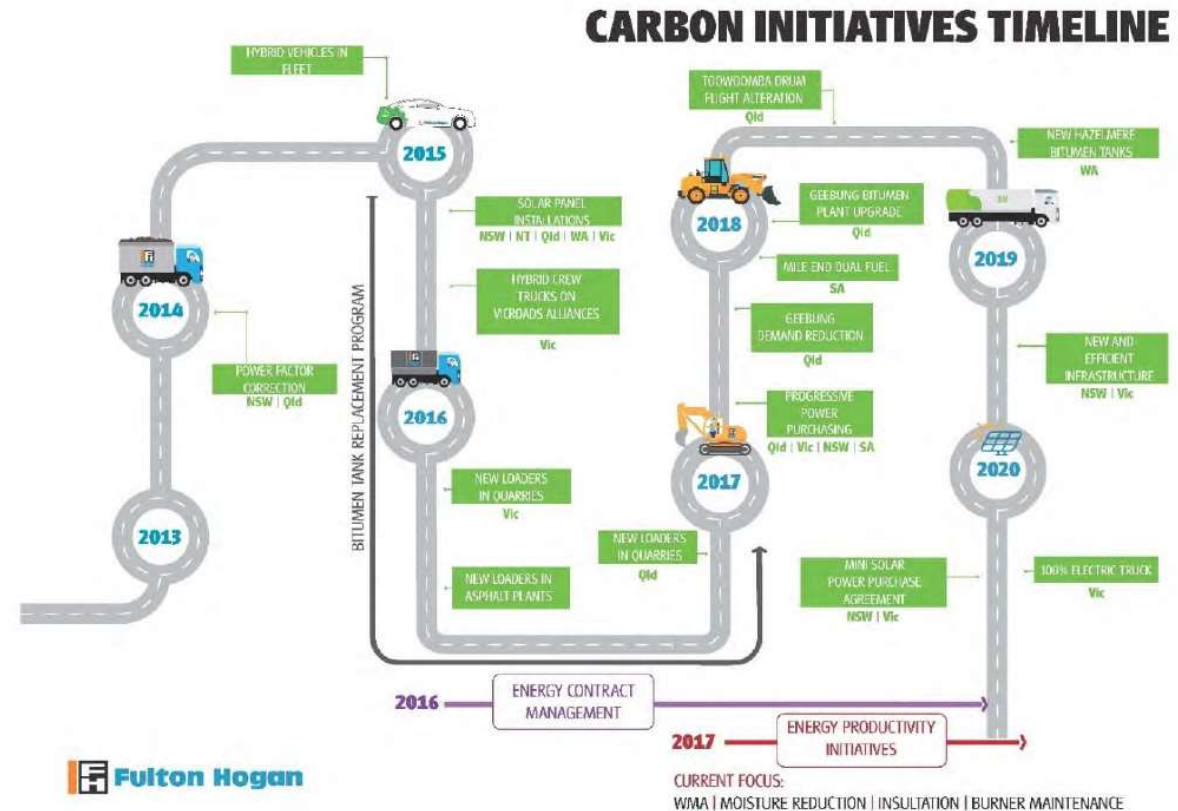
CARBON INITIATIVES TIMELINE

2013

2014

POWER FACTOR CORRECTION
NSW | Qld

HYBRID VEHICLES IN FLEET

2015

SOLAR PANEL INSTALLATIONS
NSW | NT | Qld | WA | Vic

HYBRID CREW TRUCKS ON VICROADS ALLIANCES
Vic

BITUMEN TANK REPLACEMENT PROGRAM

2016

NEW LOADERS IN QUARRIES
Vic

NEW LOADERS IN ASPHALT PLANTS

NEW LOADERS IN QUARRIES
Qld

2017

PROGRESSIVE POWER PURCHASING
Qld | Vic | NSW | SA

GEEBUNG DEMAND REDUCTION
Qld

MILE END DUAL FUEL
SA

2018

GEEBUNG BITUMEN PLANT UPGRADE
Qld

TOOWOOMBA DRUM FLIGHT ALTERATION
Qld

NEW HAZELMERE BITUMEN TANKS
WA

2019

NEW AND EFFICIENT INFRASTRUCTURE
NSW | Vic

2020

MINI SOLAR POWER PURCHASE AGREEMENT
NSW | Vic

100% ELECTRIC TRUCK
Vic

2016 ENERGY CONTRACT MANAGEMENT

2017 ENERGY PRODUCTIVITY INITIATIVES

CURRENT FOCUS:
WMA | MOISTURE REDUCTION | INSULATION | BURNER MAINTENANCE

Fulton Hogan